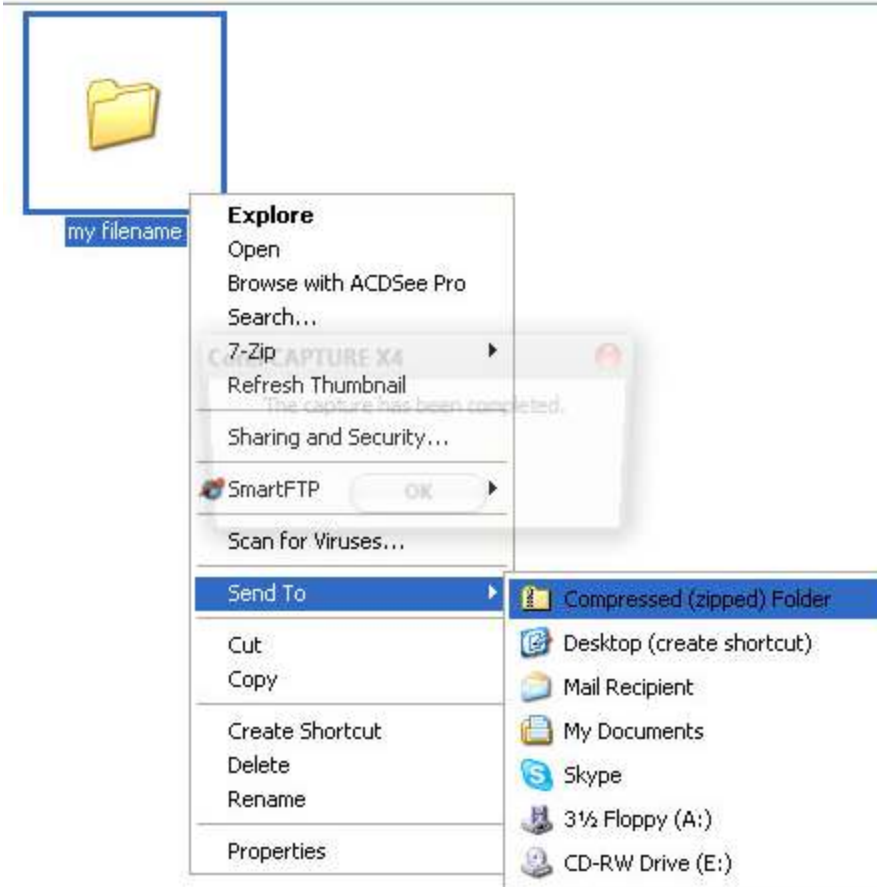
my filename

Explore
Open
Browse with ACDSee Pro
Search...
7-Zip
Refresh Thumbnail
Sharing and Security...
SmartFTP
Scan for Viruses...
Send To
Cut
Copy
Create Shortcut
Delete
Rename
Properties

C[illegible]CAPTURE X4
The capture has been completed.
OK

Compressed (zipped) Folder
Desktop (create shortcut)
Mail Recipient
My Documents
Skype
3½ Floppy (A:)
CD-RW Drive (E:)